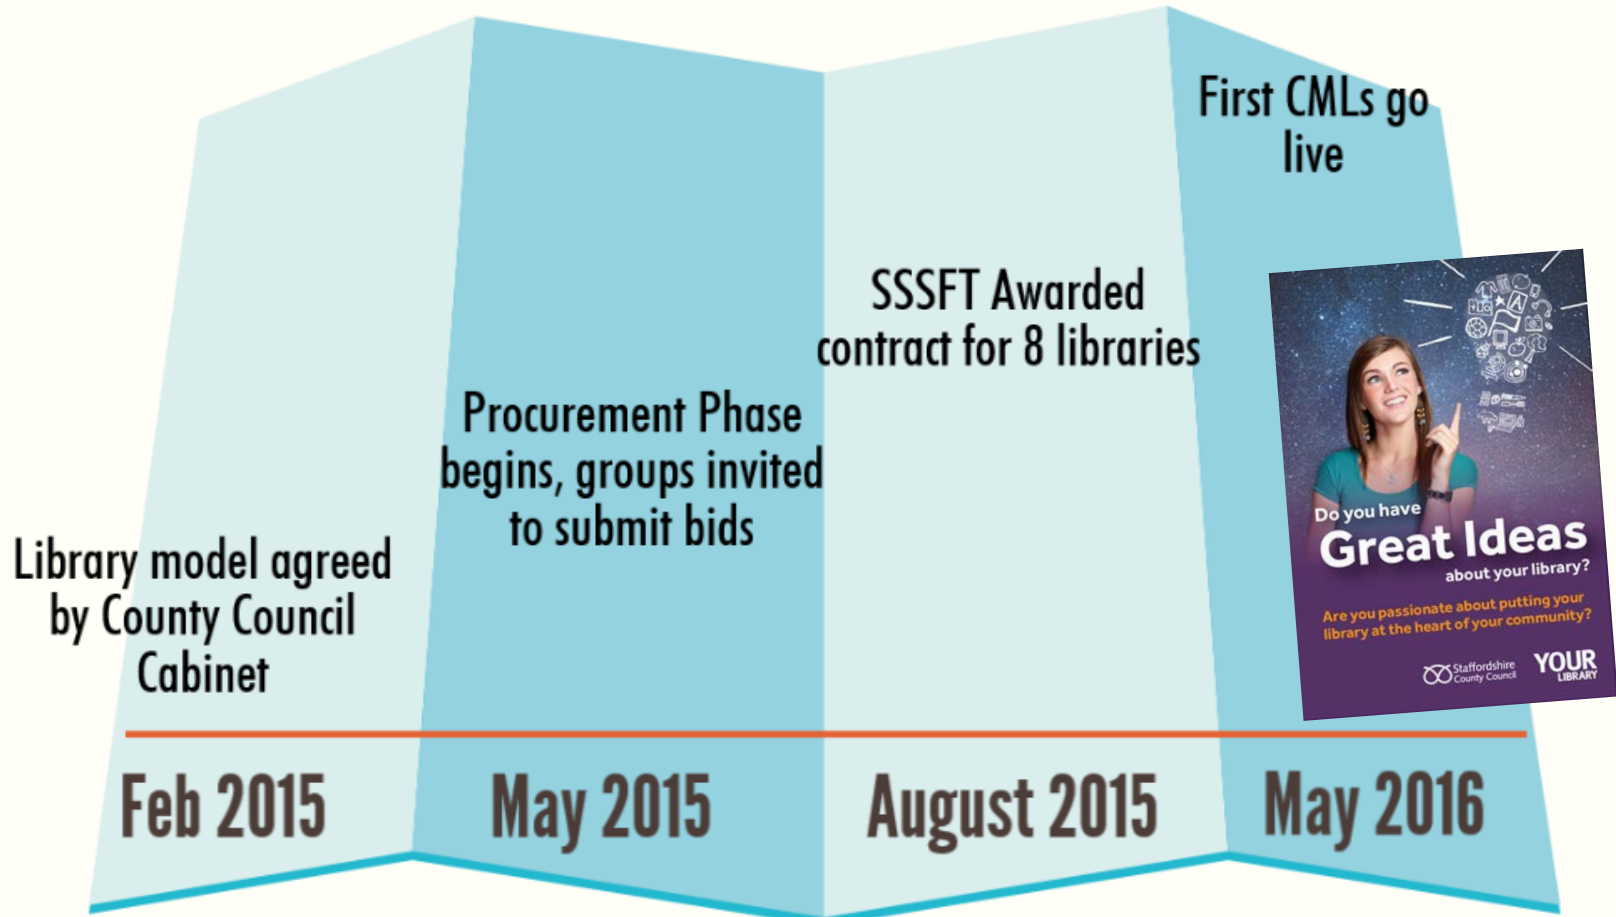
First CMLs go live

SSSFT Awarded contract for 8 libraries

Procurement Phase begins, groups invited to submit bids

Library model agreed by County Council Cabinet

Do you have
Great Ideas
about your library?

Are you passionate about putting your library at the heart of your community?

Staffordshire County Council

YOUR LIBRARY

Feb 2015

May 2015

August 2015

May 2016